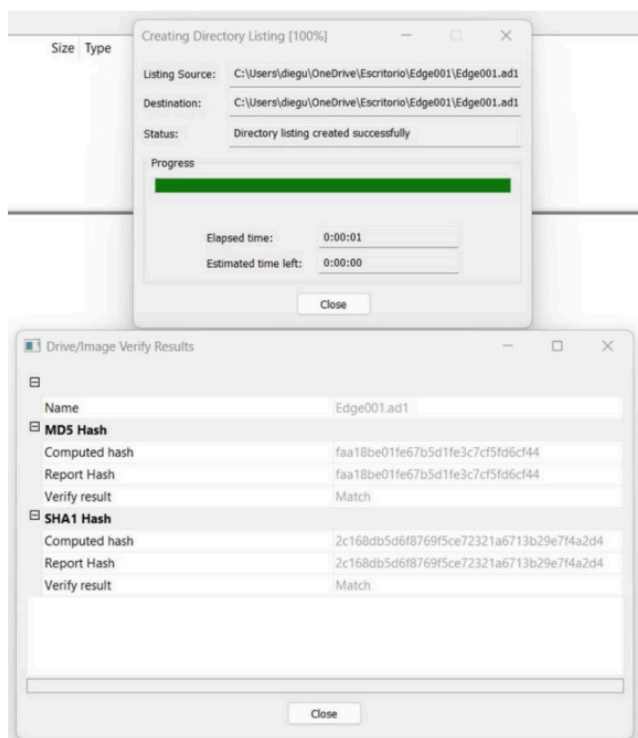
Size Type

Creating Directory Listing [100%]

Listing Source: C:\Users\diegu\OneDrive\Escritorio\Edge001\Edge001.ad1
Destination: C:\Users\diegu\OneDrive\Escritorio\Edge001\Edge001.ad1
Status: Directory listing created successfully

Progress

Elapsed time: 0:00:01
Estimated time left: 0:00:00

Close

Drive/Image Verify Results

| | |
|---|---|
| Name | Edge001.ad1 |
| **MD5 Hash** | |
| Computed hash | faa18be01fe67b5d1fe3c7cf5fd6cf44 |
| Report Hash | faa18be01fe67b5d1fe3c7cf5fd6cf44 |
| Verify result | Match |
| **SHA1 Hash** | |
| Computed hash | 2c168db5d6f8769f5ce72321a6713b29e7f4a2d4 |
| Report Hash | 2c168db5d6f8769f5ce72321a6713b29e7f4a2d4 |
| Verify result | Match |

Close